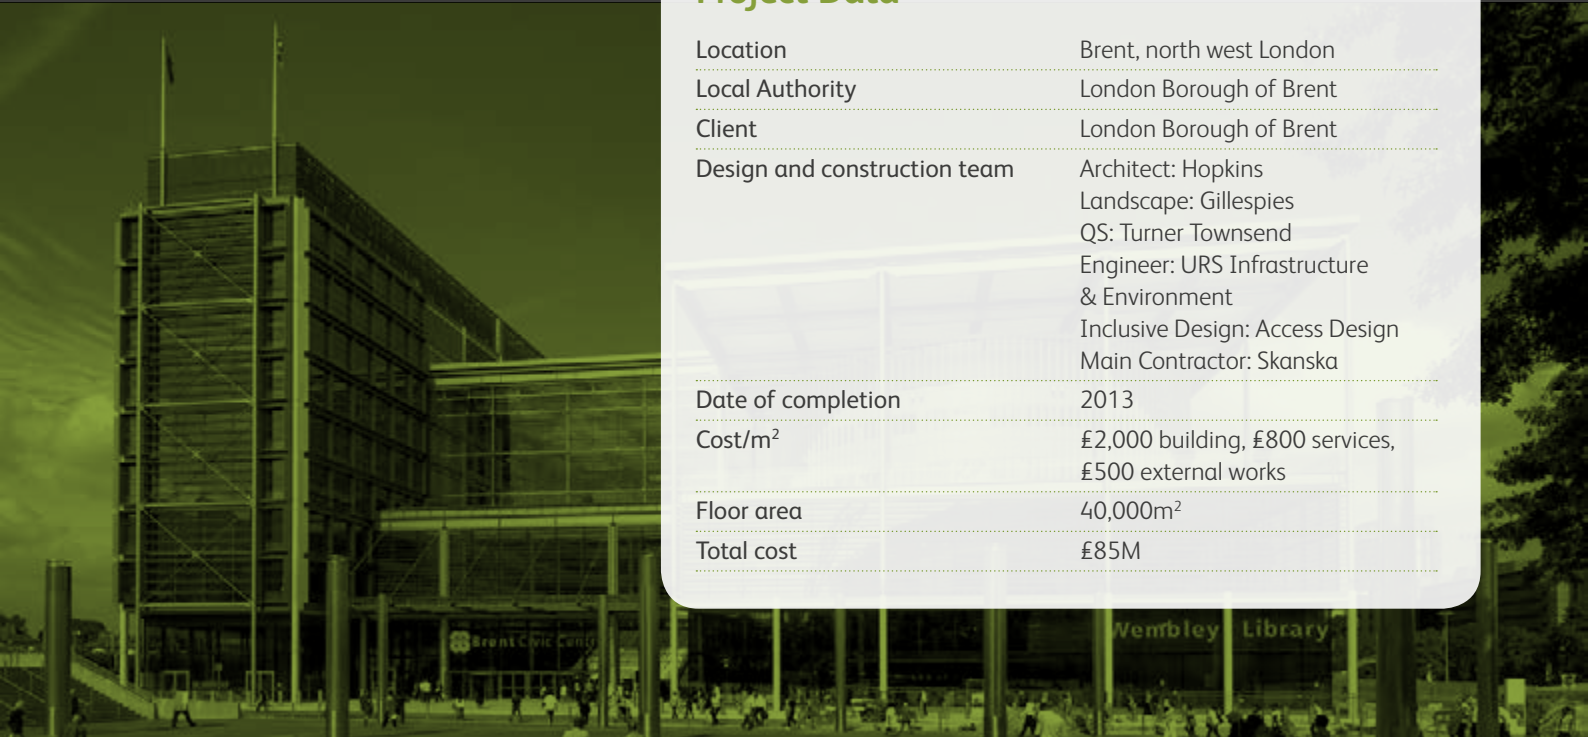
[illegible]

| Location | Brent, north west London |
|---|---|
| Local Authority | London Borough of Brent |
| Client | London Borough of Brent |
| Design and construction team | Architect: Hopkins<br>Landscape: Gillespies<br>QS: Turner Townsend<br>Engineer: URS Infrastructure & Environment<br>Inclusive Design: Access Design<br>Main Contractor: Skanska |
| Date of completion | 2013 |
| Cost/m$^2$ | £2,000 building, £800 services, £500 external works |
| Floor area | 40,000m$^2$ |
| Total cost | £85M |

Brent Civic Centre

Wembley Library